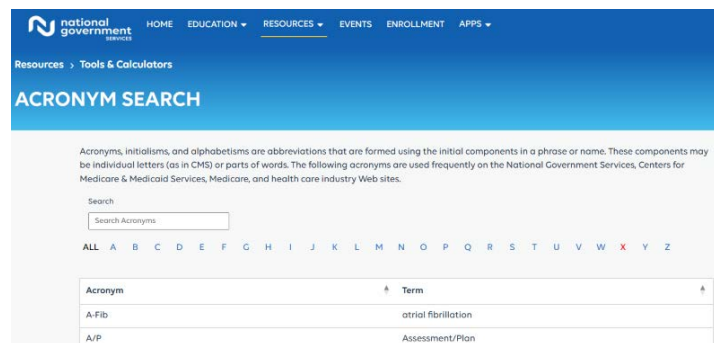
national government SERVICES HOME EDUCATION RESOURCES EVENTS ENROLLMENT APPS

Resources › Tools & Calculators

ACRONYM SEARCH

Acronyms, initialisms, and alphabetisms are abbreviations that are formed using the initial components in a phrase or name. These components may be individual letters (as in CMS) or parts of words. The following acronyms are used frequently on the National Government Services, Centers for Medicare & Medicaid Services, Medicare, and health care industry Web sites.

Search

Search Acronyms

ALL A B C D E F G H I J K L M N O P Q R S T U V W X Y Z

| Acronym | Term |
|---|---|
| A-Fib | atrial fibrillation |
| A/P | Assessment/Plan |